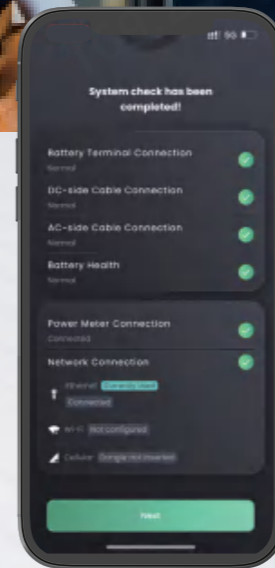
System check has been completed!

Battery Terminal Connection
Normal

DC-side Cable Connection
Normal

AC-side Cable Connection
Normal

Battery Health
Normal

Power Meter Connection
Connected

Network Connection

Ethernet Currently Used
Connected

Wi-Fi Not configured

Cellular Dongle not inserted

Next